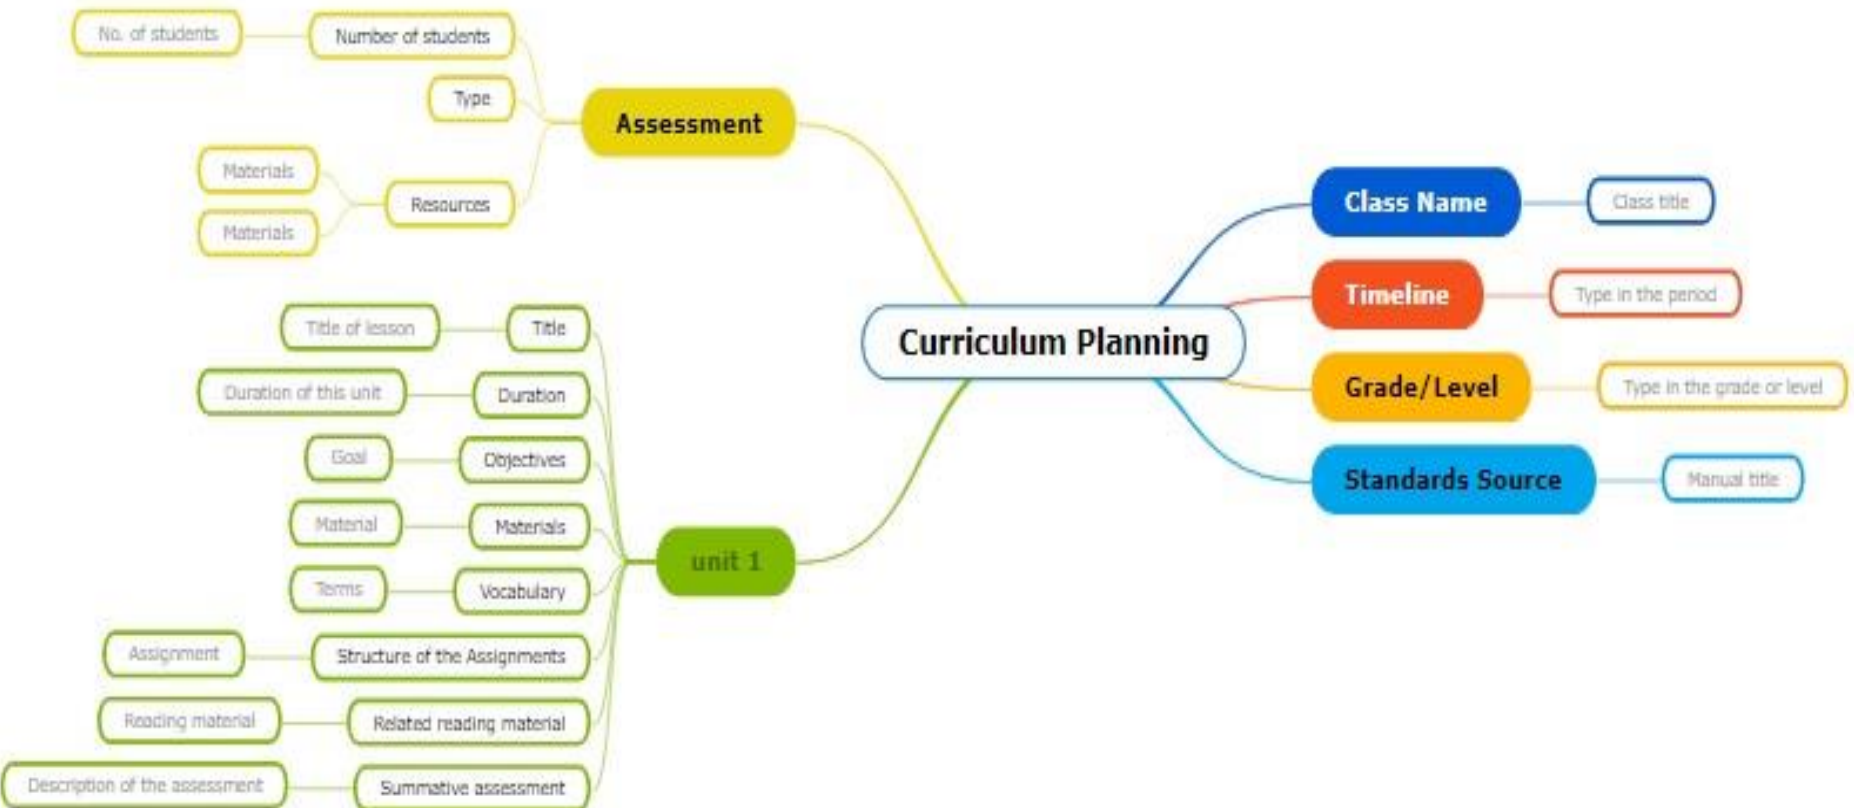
Curriculum Planning

Assessment

Number of students

No. of students

Type

Resources

Materials

Materials

unit 1

Title

Title of lesson

Duration

Duration of this unit

Objectives

Goal

Materials

Material

Vocabulary

Terms

Structure of the Assignments

Assignment

Related reading material

Reading material

Summative assessment

Description of the assessment

Class Name

Class title

Timeline

Type in the period

Grade/Level

Type in the grade or level

Standards Source

Manual title